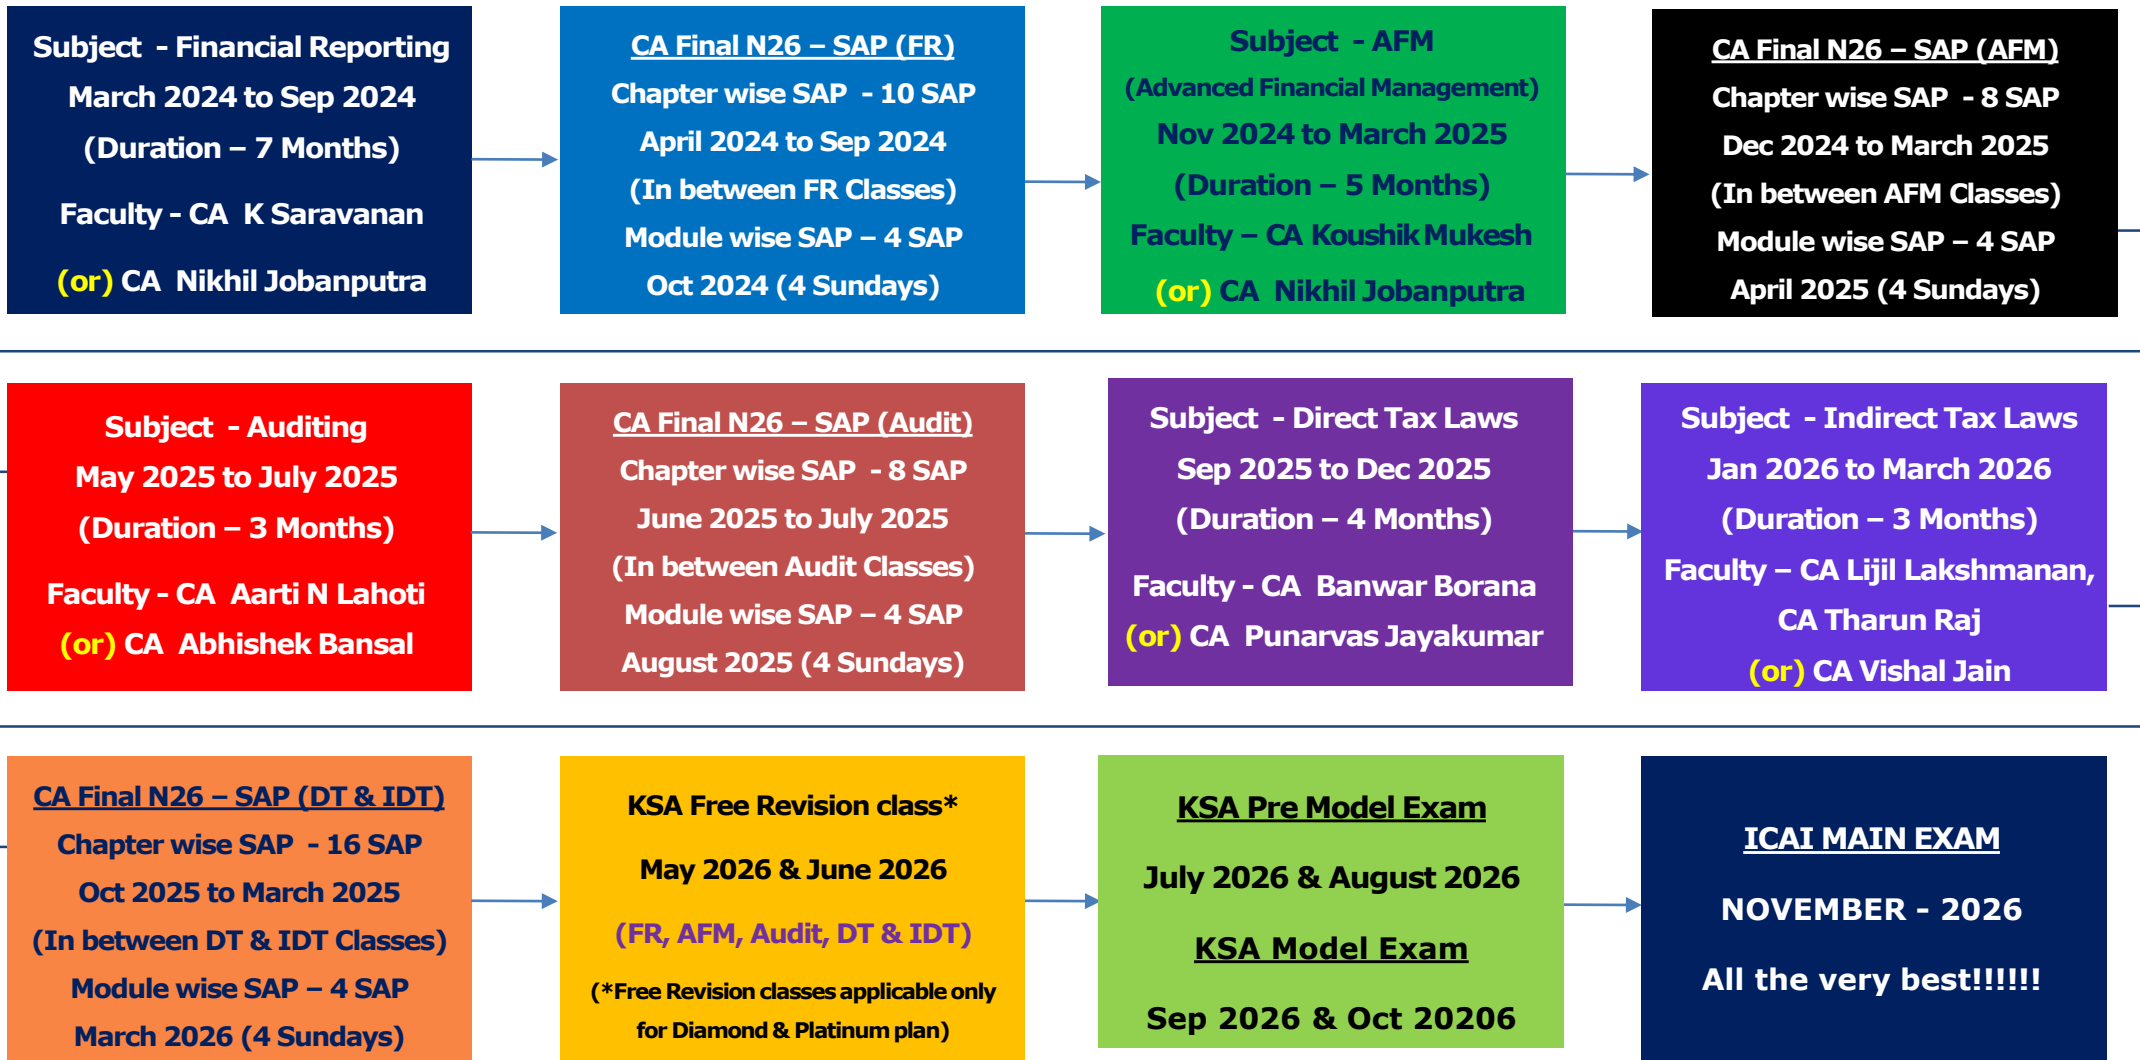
Subject - Financial Reporting
March 2024 to Sep 2024
(Duration – 7 Months)
Faculty - CA K Saravanan
(or) CA Nikhil Jobanputra

CA Final N26 – SAP (FR)
Chapter wise SAP - 10 SAP
April 2024 to Sep 2024
(In between FR Classes)
Module wise SAP – 4 SAP
Oct 2024 (4 Sundays)

Subject - AFM
(Advanced Financial Management)
Nov 2024 to March 2025
(Duration – 5 Months)
Faculty – CA Koushik Mukesh
(or) CA Nikhil Jobanputra

CA Final N26 – SAP (AFM)
Chapter wise SAP - 8 SAP
Dec 2024 to March 2025
(In between AFM Classes)
Module wise SAP – 4 SAP
April 2025 (4 Sundays)

Subject - Auditing
May 2025 to July 2025
(Duration – 3 Months)
Faculty - CA Aarti N Lahoti
(or) CA Abhishek Bansal

CA Final N26 – SAP (Audit)
Chapter wise SAP - 8 SAP
June 2025 to July 2025
(In between Audit Classes)
Module wise SAP – 4 SAP
August 2025 (4 Sundays)

Subject - Direct Tax Laws
Sep 2025 to Dec 2025
(Duration – 4 Months)
Faculty - CA Banwar Borana
(or) CA Punarvas Jayakumar

Subject - Indirect Tax Laws
Jan 2026 to March 2026
(Duration – 3 Months)
Faculty – CA Lijil Lakshmanan,
CA Tharun Raj
(or) CA Vishal Jain

CA Final N26 – SAP (DT & IDT)
Chapter wise SAP - 16 SAP
Oct 2025 to March 2025
(In between DT & IDT Classes)
Module wise SAP – 4 SAP
March 2026 (4 Sundays)

KSA Free Revision class*
May 2026 & June 2026
(FR, AFM, Audit, DT & IDT)
(*Free Revision classes applicable only for Diamond & Platinum plan)

KSA Pre Model Exam
July 2026 & August 2026
KSA Model Exam
Sep 2026 & Oct 20206

ICAI MAIN EXAM
NOVEMBER - 2026
All the very best!!!!!!